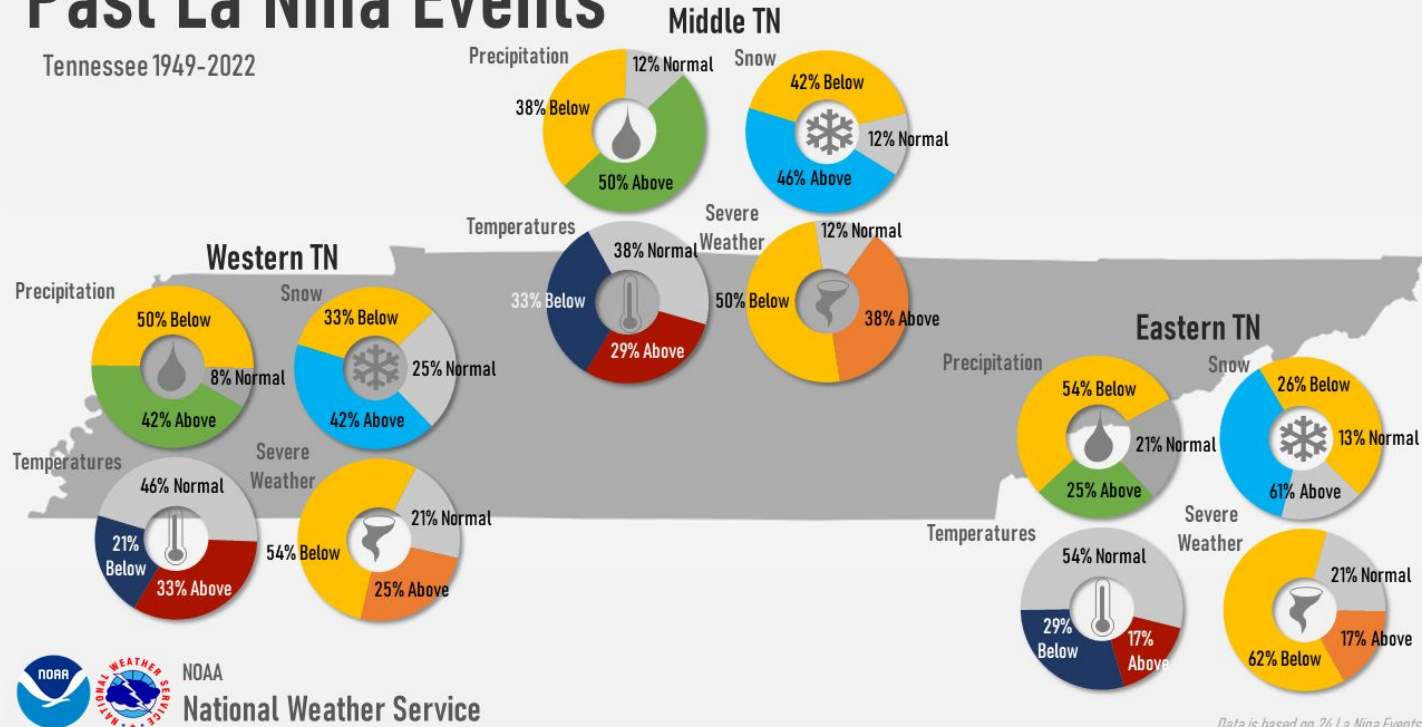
Past La Niña Events

Tennessee 1949-2022

Middle TN

Precipitation
12% Normal
38% Below
50% Above

Snow
42% Below
12% Normal
46% Above

Temperatures
38% Normal
33% Below
29% Above

Severe Weather
12% Normal
50% Below
38% Above

Western TN

Precipitation
50% Below
8% Normal
42% Above

Snow
33% Below
25% Normal
42% Above

Temperatures
46% Normal
21% Below
33% Above

Severe Weather
21% Normal
54% Below
25% Above

Eastern TN

Precipitation
54% Below
21% Normal
25% Above

Snow
26% Below
13% Normal
61% Above

Temperatures
54% Normal
29% Below
17% Above

Severe Weather
21% Normal
62% Below
17% Above

NOAA
NOAA
National Weather Service
NATIONAL WEATHER SERVICE

Data is based on 24 La Niña Events